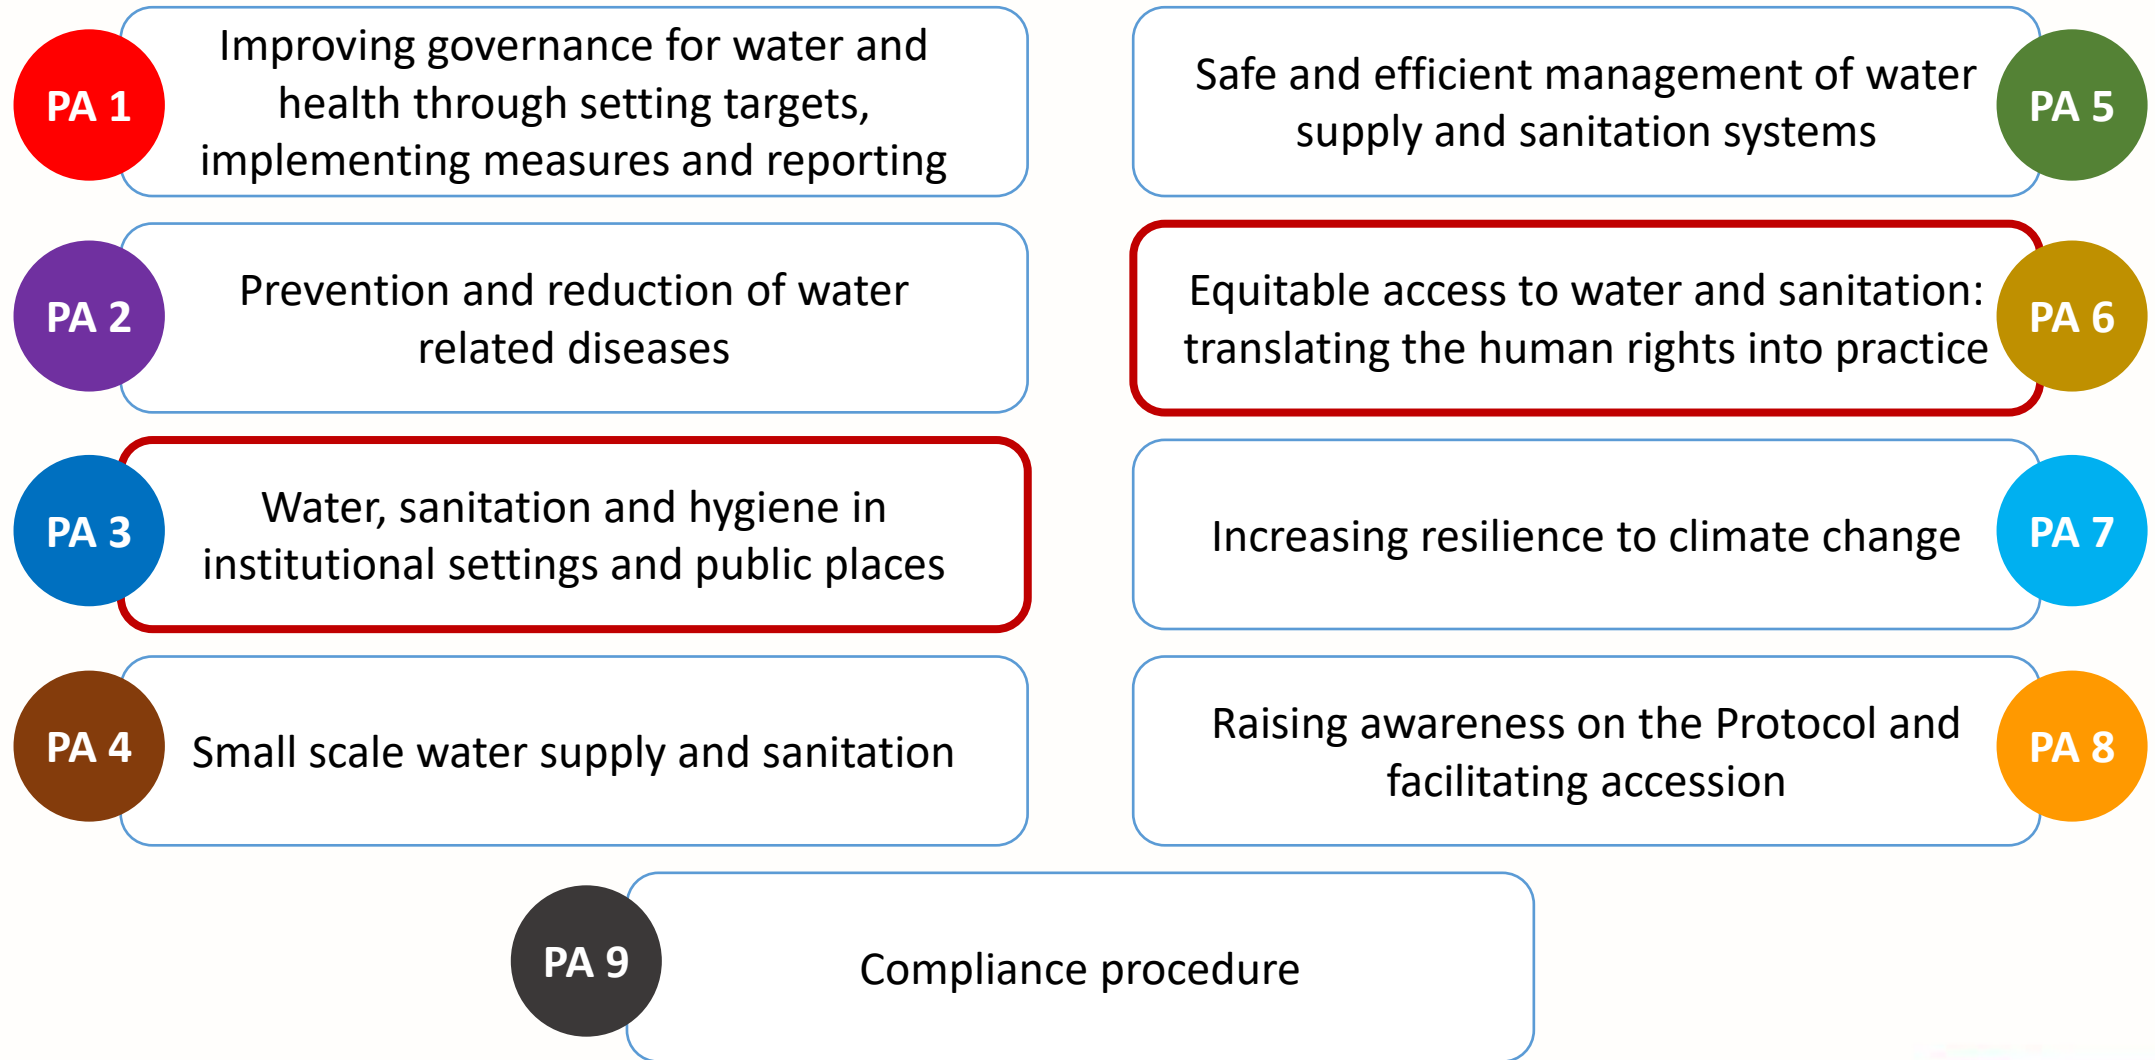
PA 1 Improving governance for water and health through setting targets, implementing measures and reporting

Safe and efficient management of water supply and sanitation systems PA 5

PA 2 Prevention and reduction of water related diseases

Equitable access to water and sanitation: translating the human rights into practice PA 6

PA 3 Water, sanitation and hygiene in institutional settings and public places

Increasing resilience to climate change PA 7

PA 4 Small scale water supply and sanitation

Raising awareness on the Protocol and facilitating accession PA 8

PA 9 Compliance procedure